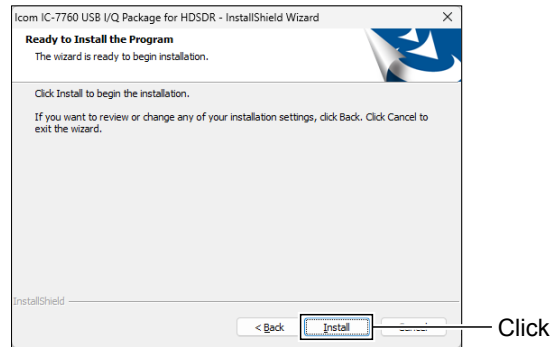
Icom IC-7760 USB I/Q Package for HDSDR - InstallShield Wizard

×

Ready to Install the Program

The wizard is ready to begin installation.

Click Install to begin the installation.

If you want to review or change any of your installation settings, click Back. Click Cancel to exit the wizard.

InstallShield

< Back

Install

Cancel

Click